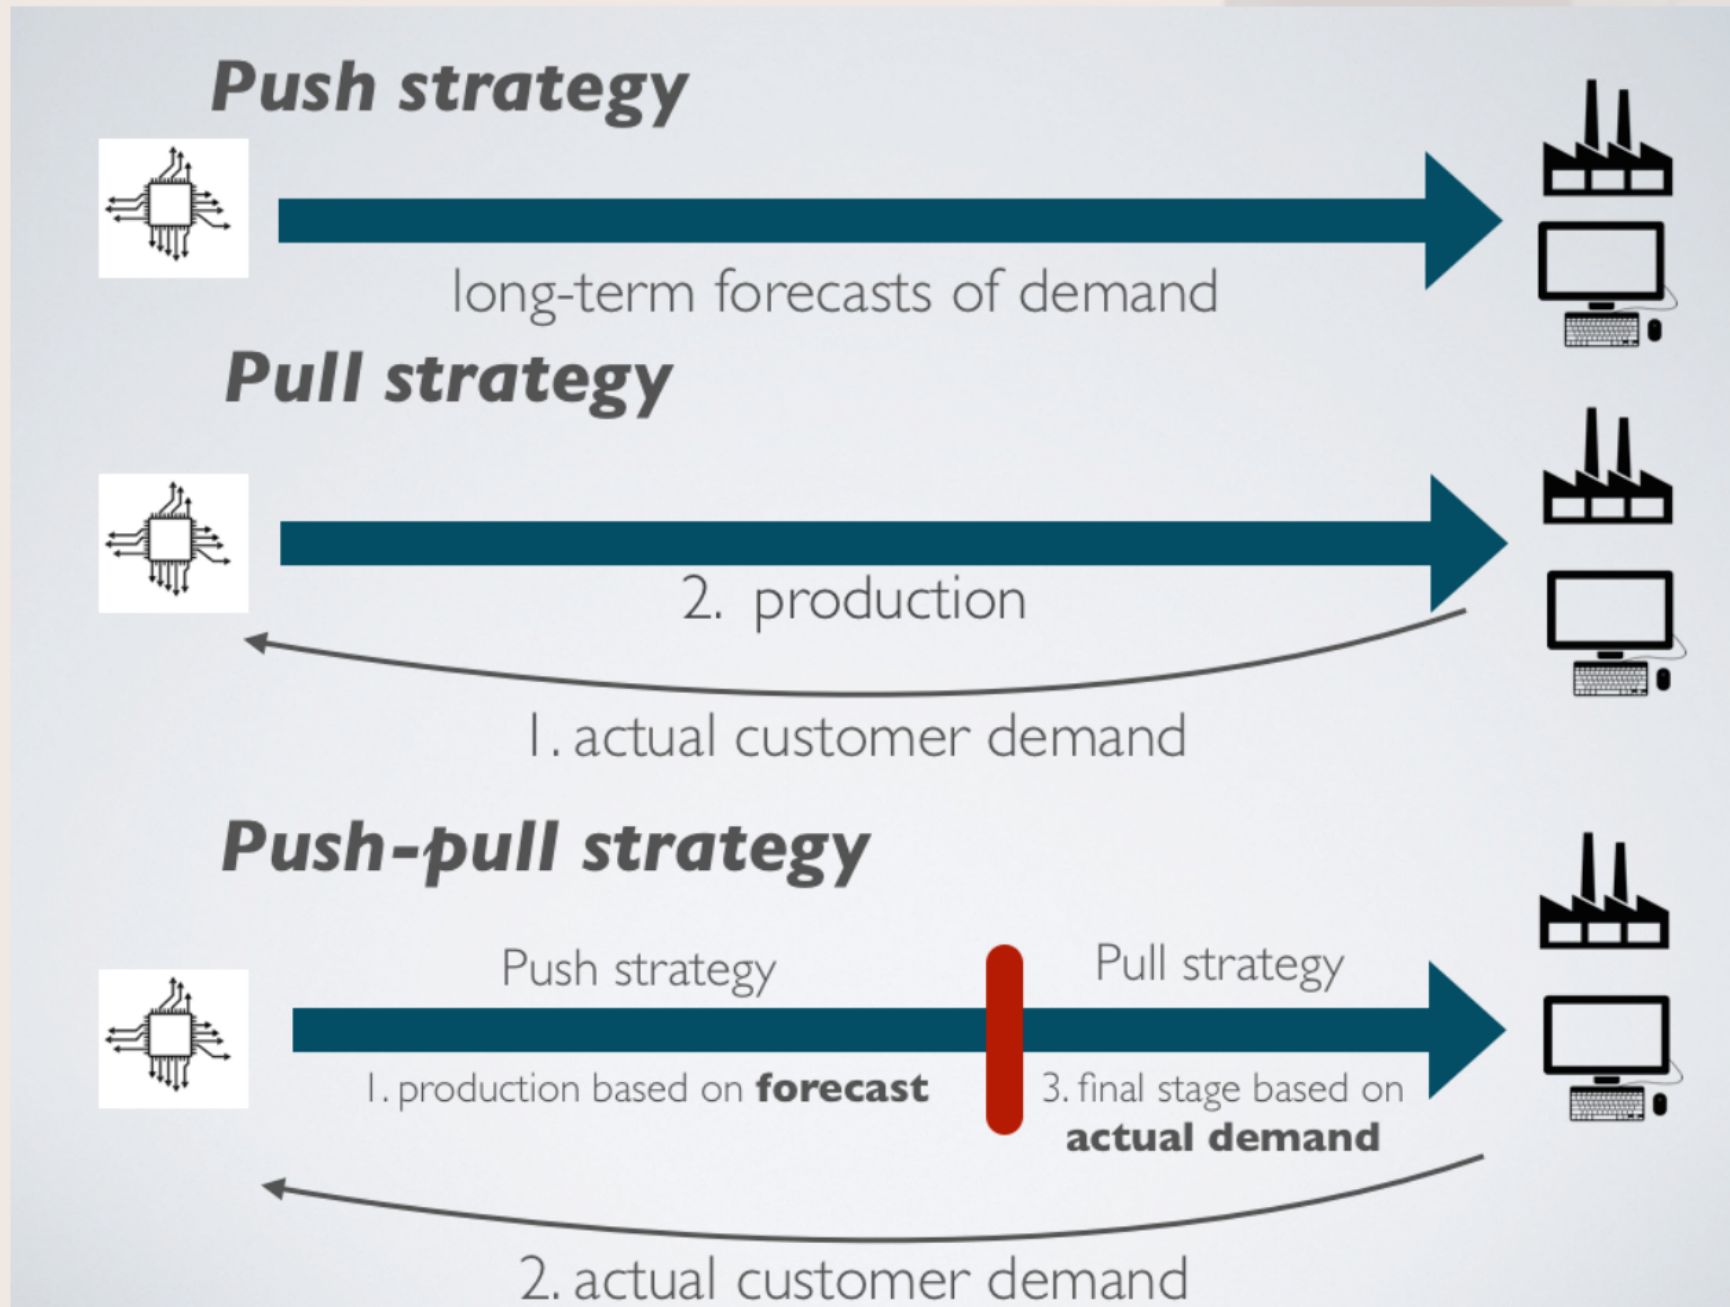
Push strategy

long-term forecasts of demand

Pull strategy

2. production

1. actual customer demand

Push-pull strategy

Push strategy

Pull strategy

1. production based on **forecast**

3. final stage based on **actual demand**

2. actual customer demand